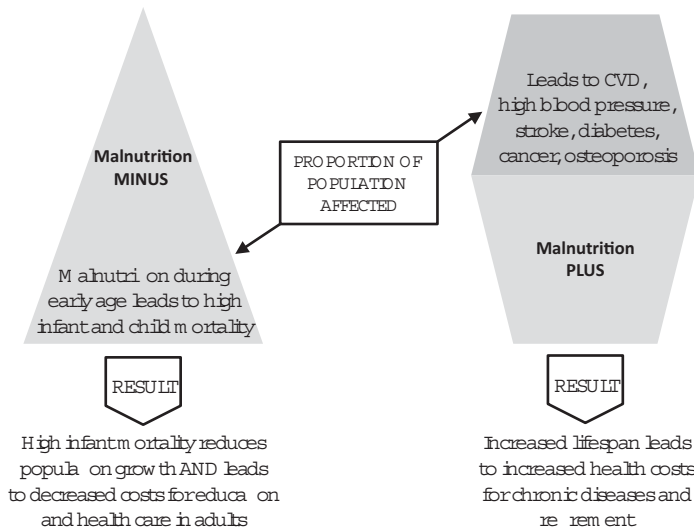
Malnutrition MINUS

Malnutrition during early age leads to high infant and child mortality

PROPORTION OF POPULATION AFFECTED

Leads to CVD, high blood pressure, stroke, diabetes, cancer, osteoporosis

Malnutrition PLUS

RESULT

High infant mortality reduces popula on growth AND leads to decreased costs for educa on and health care in adults

RESULT

Increased lifespan leads to increased health costs for chronic diseases and re rement